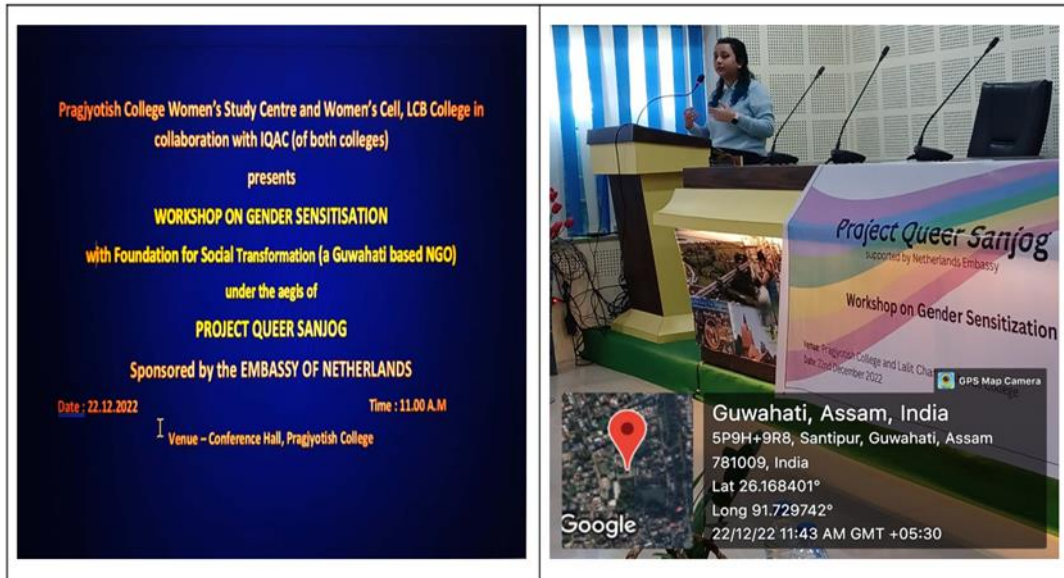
Pragjyotish College Women's Study Centre and Women's Cell, LCB College in collaboration with IQAC (of both colleges)

presents

WORKSHOP ON GENDER SENSITISATION

with Foundation for Social Transformation (a Guwahati based NGO)

under the aegis of

PROJECT QUEER SANJOG

Sponsored by the EMBASSY OF NETHERLANDS

Date : 22.12.2022

Time : 11.00 A.M

Venue – Conference Hall, Pragjyotish College

Project Queer Sanjog

supported by Netherlands Embassy

Workshop on Gender Sensitization

Venue: Pragjyotish College and Lalit Cha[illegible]

Date: 22nd December 2022

GPS Map Camera

Guwahati, Assam, India

5P9H+9R8, Santipur, Guwahati, Assam 781009, India

Lat 26.168401°

Long 91.729742°

22/12/22 11:43 AM GMT +05:30

Google